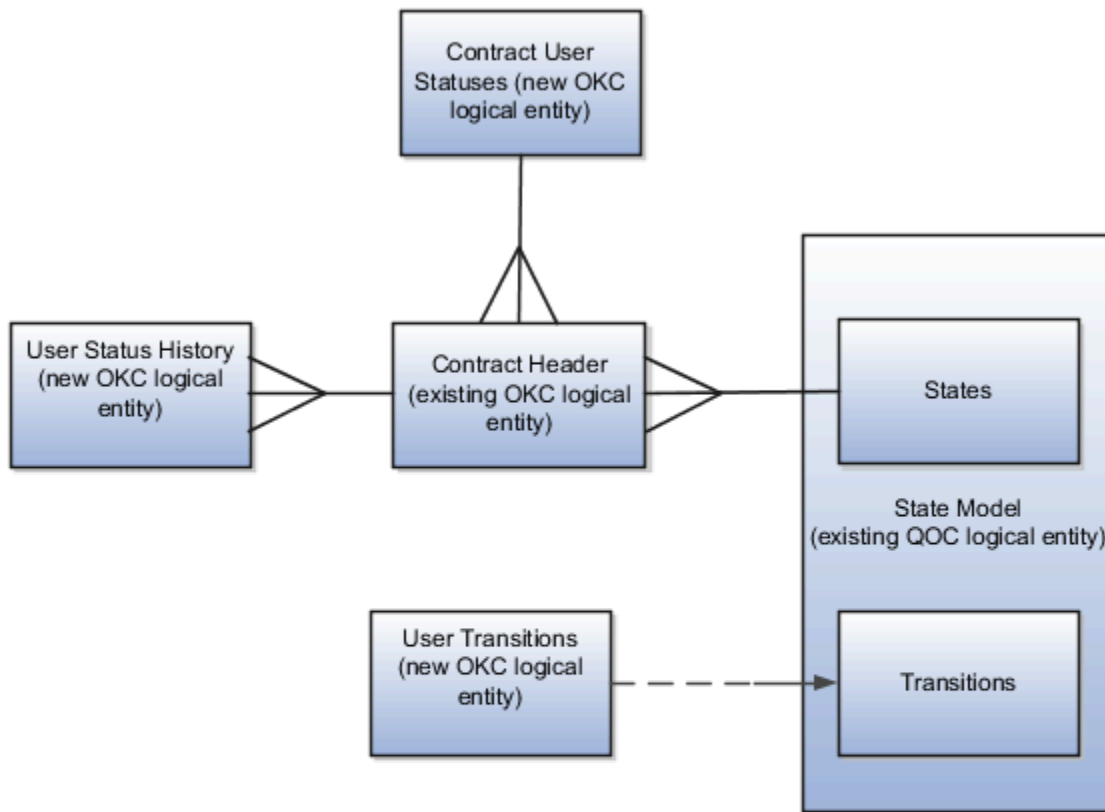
Contract User Statuses (new OKC logical entity)

User Status History (new OKC logical entity)

Contract Header (existing OKC logical entity)

States

State Model (existing QOC logical entity)

User Transitions (new OKC logical entity)

Transitions